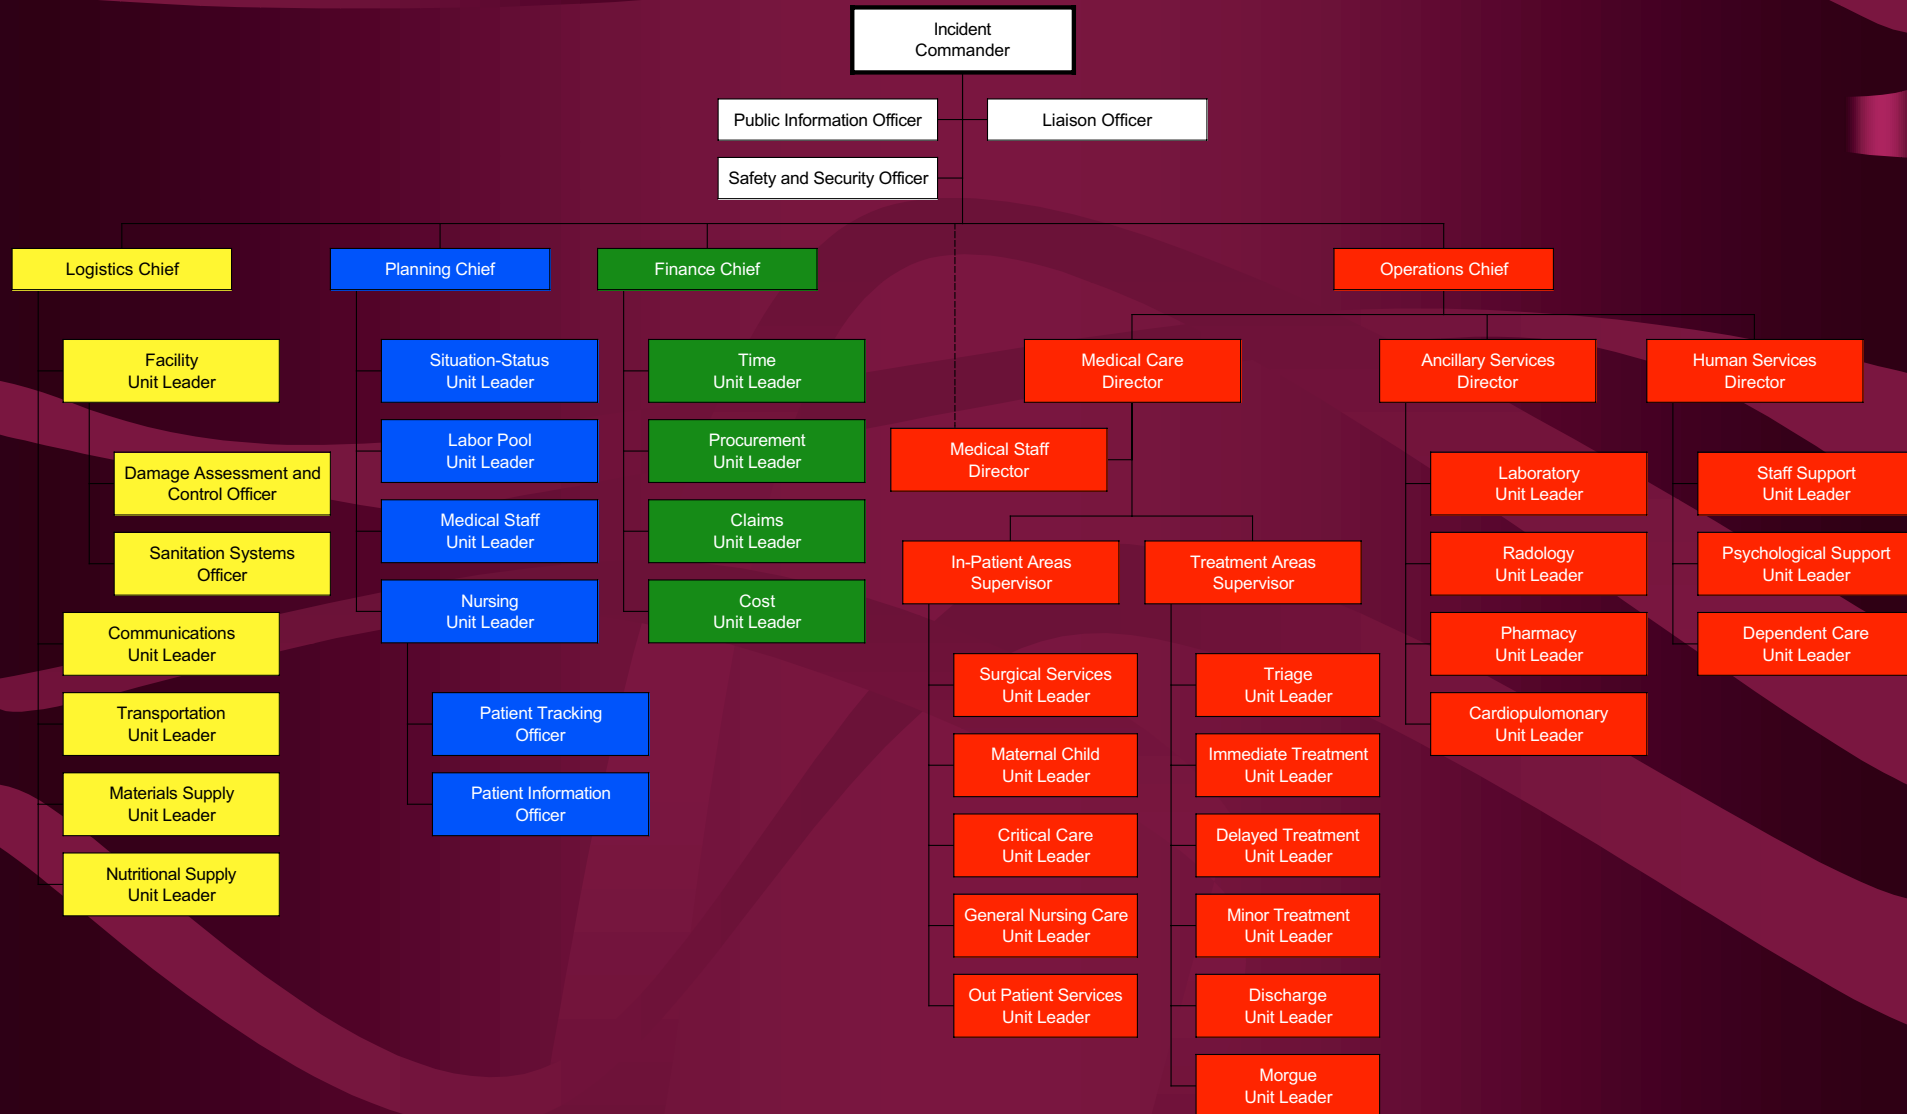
Incident Commander

Public Information Officer

Liaison Officer

Safety and Security Officer

Logistics Chief

Planning Chief

Finance Chief

Operations Chief

Facility Unit Leader

Damage Assessment and Control Officer

Sanitation Systems Officer

Communications Unit Leader

Transportation Unit Leader

Materials Supply Unit Leader

Nutritional Supply Unit Leader

Situation-Status Unit Leader

Labor Pool Unit Leader

Medical Staff Unit Leader

Nursing Unit Leader

Patient Tracking Officer

Patient Information Officer

Time Unit Leader

Procurement Unit Leader

Claims Unit Leader

Cost Unit Leader

Medical Care Director

Ancillary Services Director

Human Services Director

Medical Staff Director

In-Patient Areas Supervisor

Treatment Areas Supervisor

Surgical Services Unit Leader

Maternal Child Unit Leader

Critical Care Unit Leader

General Nursing Care Unit Leader

Out Patient Services Unit Leader

Triage Unit Leader

Immediate Treatment Unit Leader

Delayed Treatment Unit Leader

Minor Treatment Unit Leader

Discharge Unit Leader

Morgue Unit Leader

Laboratory Unit Leader

Radology Unit Leader

Pharmacy Unit Leader

Cardiopulomonary Unit Leader

Staff Support Unit Leader

Psychological Support Unit Leader

Dependent Care Unit Leader